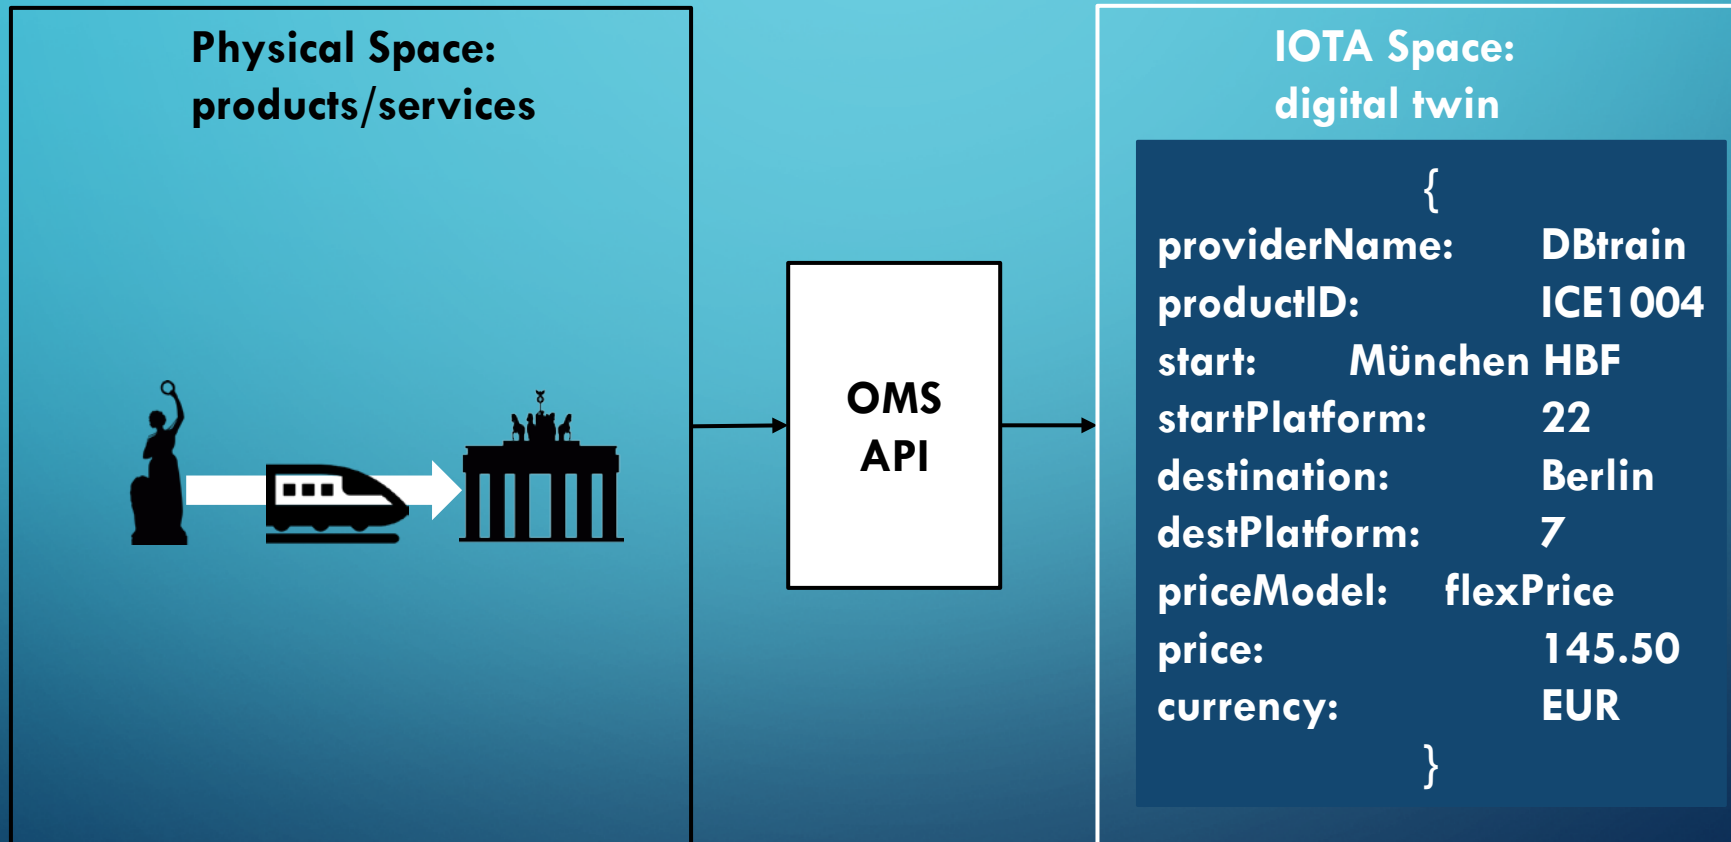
Physical Space:
products/services

OMS
API

IOTA Space:
digital twin

{
providerName: DBtrain
productID: ICE1004
start: München HBF
startPlatform: 22
destination: Berlin
destPlatform: 7
priceModel: flexPrice
price: 145.50
currency: EUR
}